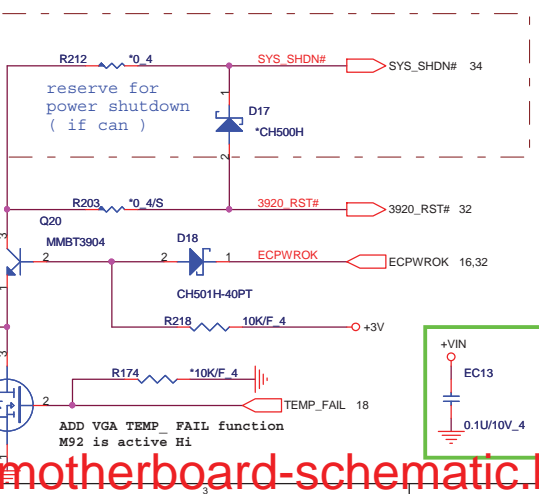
R212 *0_4
SYS_SHDN#
SYS_SHDN# 34
reserve for power shutdown ( if can )
1
D17
*CH500H
2
R203 *0_4/S
3920_RST#
3920_RST# 32
Q20
MMBT3904
3
D18
2
2
1
ECPWROK
ECPWROK 16,32
CH501H-40PT
R218 10K/F_4
+3V
3
R174 *10K/F_4
2
TEMP_FAIL 18
ADD VGA TEMP_ FAIL function
M92 is active Hi
+VIN
EC13
0.1U/10V_4
3
motherboard-schematic.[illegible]